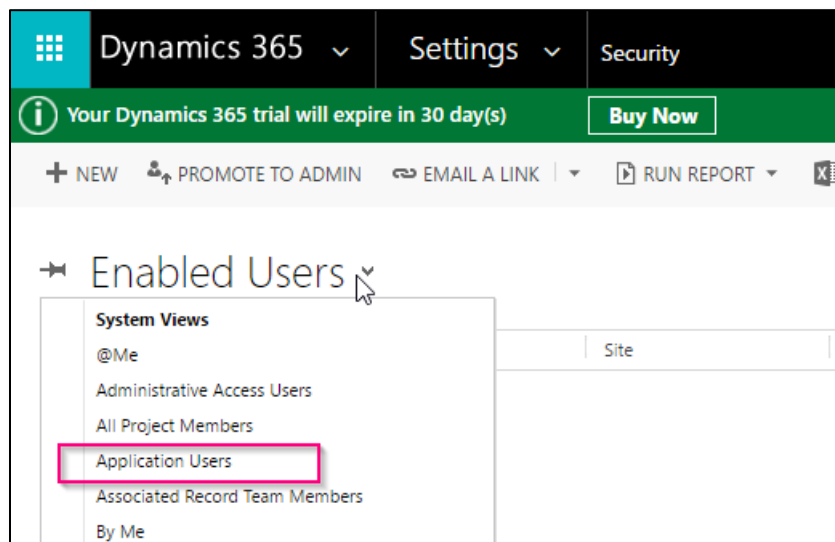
Dynamics 365 Settings Security

Your Dynamics 365 trial will expire in 30 day(s) Buy Now

NEW PROMOTE TO ADMIN EMAIL A LINK RUN REPORT

Enabled Users

System Views

@Me

Administrative Access Users

All Project Members

Application Users

Associated Record Team Members

By Me

Site